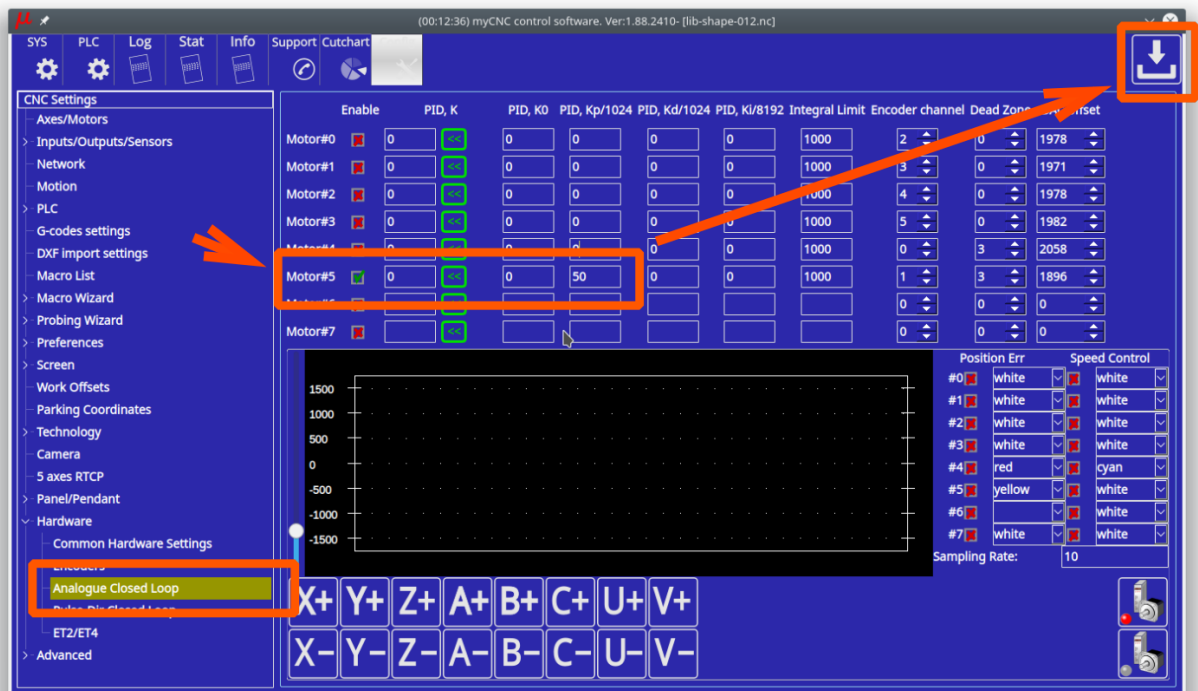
(00:12:36) myCNC control software. Ver:1.88.2410- [lib-shape-012.nc]

SYS PLC Log Stat Info Support Cutchart

CNC Settings
Axes/Motors
Inputs/Outputs/Sensors
Network
Motion
PLC
G-codes settings
DXF import settings
Macro List
Macro Wizard
Probing Wizard
Preferences
Screen
Work Offsets
Parking Coordinates
Technology
Camera
5 axes RTCP
Panel/Pendant
Hardware
Common Hardware Settings
Encoders
Analogue Closed Loop
Pulse-Dir Closed Loop
ET2/ET4
Advanced

| | Enable | PID, K | | PID, K0 | PID, Kp/1024 | PID, Kd/1024 | PID, Ki/8192 | Integral Limit | Encoder channel | Dead Zone | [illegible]ffset |
|---|---|---|---|---|---|---|---|---|---|---|---|
| Motor#0 | | 0 | << | 0 | 0 | 0 | 0 | 1000 | 2 | 0 | 1978 |
| Motor#1 | | 0 | << | 0 | 0 | 0 | 0 | 1000 | 3 | 0 | 1971 |
| Motor#2 | | 0 | << | 0 | 0 | 0 | 0 | 1000 | 4 | 0 | 1978 |
| Motor#3 | | 0 | << | 0 | 0 | 0 | 0 | 1000 | 5 | 0 | 1982 |
| Motor#4 | | 0 | << | 0 | 0 | 0 | 0 | 1000 | 0 | 3 | 2058 |
| Motor#5 | | 0 | << | 0 | 50 | 0 | 0 | 1000 | 1 | 3 | 1896 |
| Motor#6 | | | << | | | | | | 0 | 0 | 0 |
| Motor#7 | | | << | | | | | | 0 | 0 | 0 |

1500
1000
500
0
-500
-1000
-1500

Position Err Speed Control
#0 white white
#1 white white
#2 white white
#3 white white
#4 red cyan
#5 yellow white
#6 white
#7 white white
Sampling Rate: 10

X+ Y+ Z+ A+ B+ C+ U+ V+
X− Y− Z− A− B− C− U− V−